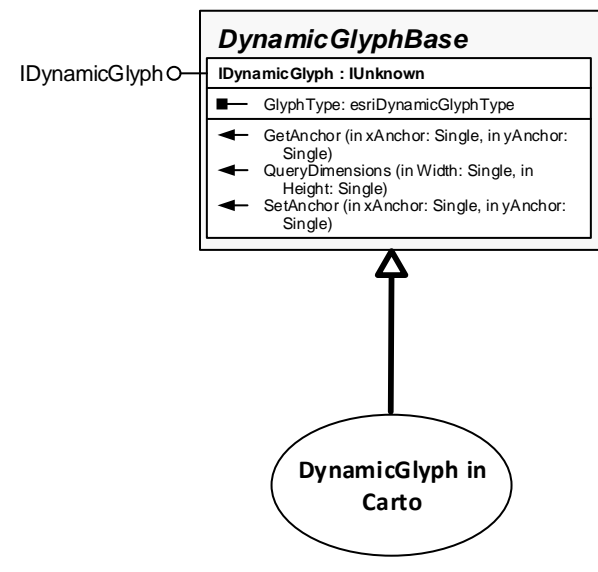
DynamicGlyphBase

IDynamicGlyph

IDynamicGlyph : IUnknown

GlyphType: esriDynamicGlyphType

GetAnchor (in xAnchor: Single, in yAnchor: Single)
QueryDimensions (in Width: Single, in Height: Single)
SetAnchor (in xAnchor: Single, in yAnchor: Single)

DynamicGlyph in Carto